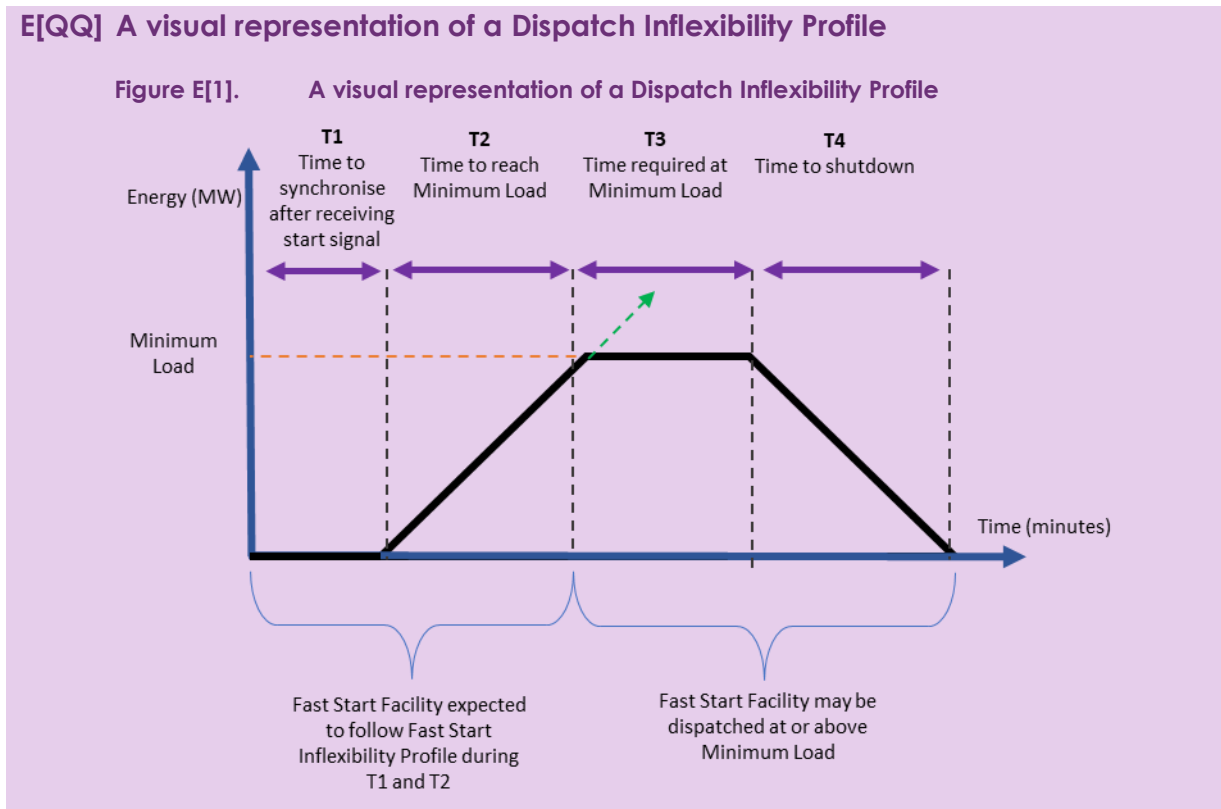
E[QQ] A visual representation of a Dispatch Inflexibility Profile

Figure E[1]. A visual representation of a Dispatch Inflexibility Profile

T1
Time to synchronise after receiving start signal

T2
Time to reach Minimum Load

T3
Time required at Minimum Load

T4
Time to shutdown

Energy (MW)

Minimum Load

Time (minutes)

Fast Start Facility expected to follow Fast Start Inflexibility Profile during T1 and T2

Fast Start Facility may be dispatched at or above Minimum Load